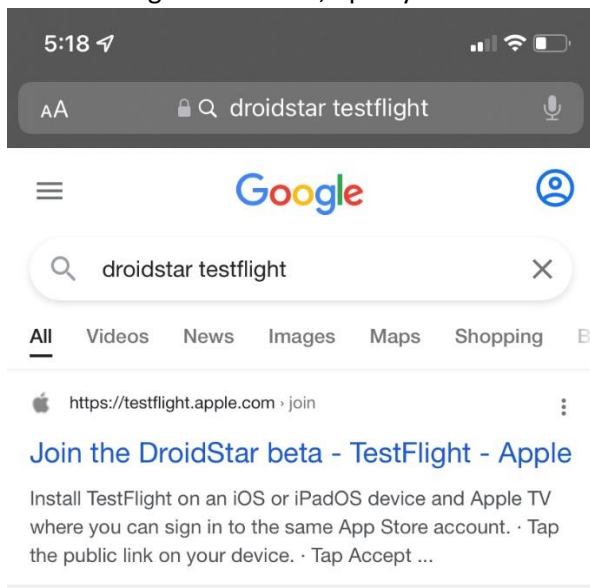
5:18

AA droidstar testflight

Google

droidstar testflight

All Videos News Images Maps Shopping B

https://testflight.apple.com › join

Join the DroidStar beta - TestFlight - Apple

Install TestFlight on an iOS or iPadOS device and Apple TV where you can sign in to the same App Store account. · Tap the public link on your device. · Tap Accept ...